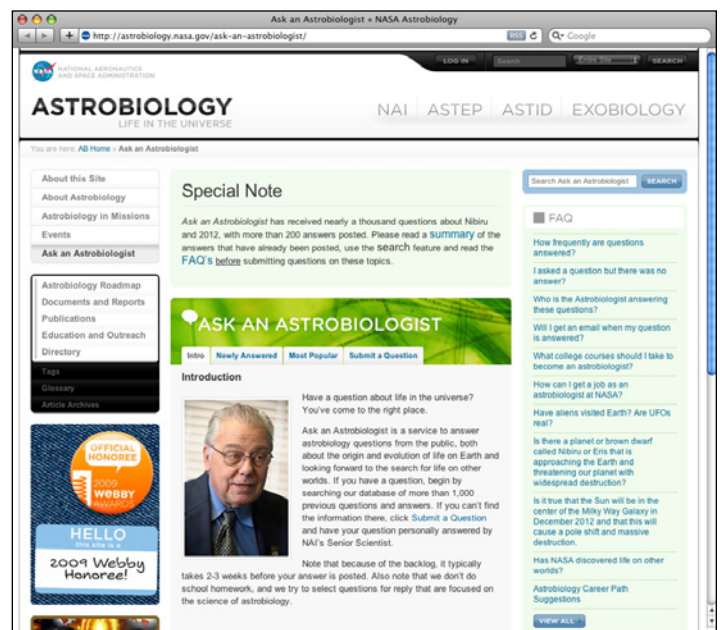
Ask an Astrobiologist « NASA Astrobiology

http://astrobiology.nasa.gov/ask-an-astrobiologist/

RSS

Google

NATIONAL AERONAUTICS AND SPACE ADMINISTRATION

LOG IN

Search

Entire Site

SEARCH

ASTROBIOLOGY

LIFE IN THE UNIVERSE

NAI | ASTEP | ASTID | EXOBIOLOGY

You are here: AB Home » Ask an Astrobiologist

About this Site
About Astrobiology
Astrobiology in Missions
Events
Ask an Astrobiologist

Astrobiology Roadmap
Documents and Reports
Publications
Education and Outreach
Directory

Tags
Glossary
Article Archives

OFFICIAL HONOREE
2009 WEBBY AWARDS

HELLO
this site is a
2009 Webby Honoree!

Special Note

Ask an Astrobiologist has received nearly a thousand questions about Nibiru and 2012, with more than 200 answers posted. Please read a summary of the answers that have already been posted, use the search feature and read the FAQ's before submitting questions on these topics.

ASK AN ASTROBIOLOGIST

Intro | Newly Answered | Most Popular | Submit a Question

Introduction

Have a question about life in the universe? You've come to the right place.

Ask an Astrobiologist is a service to answer astrobiology questions from the public, both about the origin and evolution of life on Earth and looking forward to the search for life on other worlds. If you have a question, begin by searching our database of more than 1,000 previous questions and answers. If you can't find the information there, click Submit a Question and have your question personally answered by NAI's Senior Scientist.

Note that because of the backlog, it typically takes 2-3 weeks before your answer is posted. Also note that we don't do school homework, and we try to select questions for reply that are focused on the science of astrobiology.

Search Ask an Astrobiologist

SEARCH

FAQ

How frequently are questions answered?

I asked a question but there was no answer?

Who is the Astrobiologist answering these questions?

Will I get an email when my question is answered?

What college courses should I take to become an astrobiologist?

How can I get a job as an astrobiologist at NASA?

Have aliens visited Earth? Are UFOs real?

Is there a planet or brown dwarf called Nibiru or Eris that is approaching the Earth and threatening our planet with widespread destruction?

Is it true that the Sun will be in the center of the Milky Way Galaxy in December 2012 and that this will cause a pole shift and massive destruction?

Has NASA discovered life on other worlds?

Astrobiology Career Path Suggestions

VIEW ALL